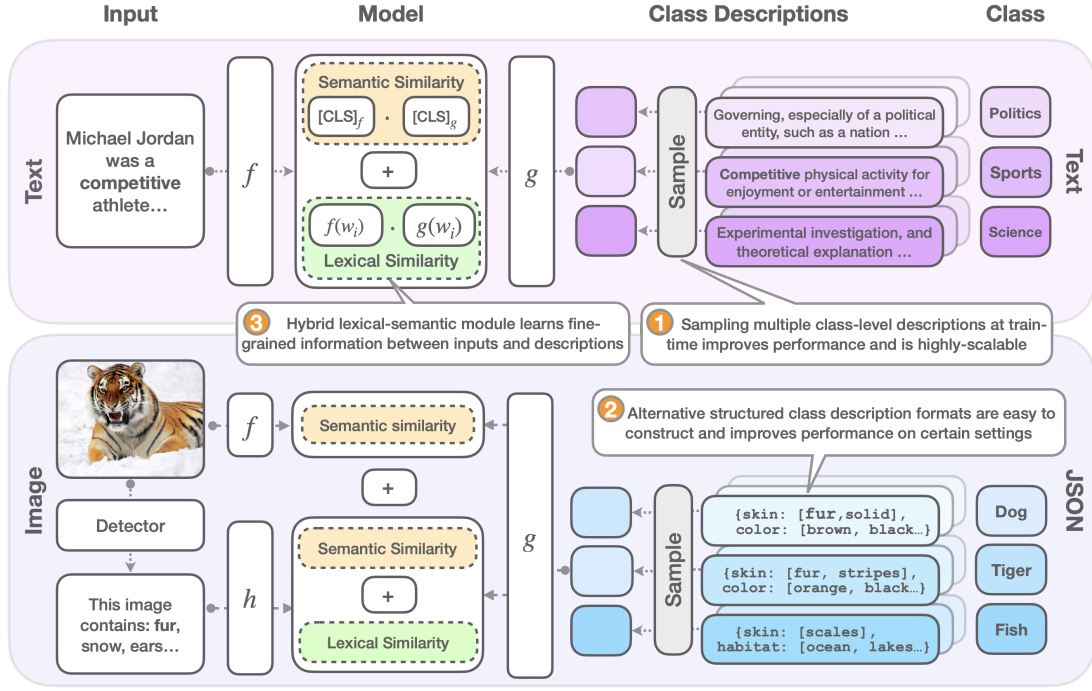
Input

Model

Class Descriptions

Class

Text

Michael Jordan was a **competitive** athlete…

$f$

Semantic Similarity

$[CLS]_f$ · $[CLS]_g$

+

$f(w_i)$ · $g(w_i)$

Lexical Similarity

$g$

Sample

Governing, especially of a political entity, such as a nation …

**Competitive** physical activity for enjoyment or entertainment …

Experimental investigation, and theoretical explanation …

Politics

Sports

Science

Text

3 Hybrid lexical-semantic module learns fine-grained information between inputs and descriptions

1 Sampling multiple class-level descriptions at train-time improves performance and is highly-scalable

Image

Detector

This image contains: **fur**, snow, ears…

$f$

Semantic similarity

+

$h$

Semantic Similarity

+

Lexical Similarity

$g$

2 Alternative structured class description formats are easy to construct and improves performance on certain settings

Sample

{skin: [**fur**,solid], color: [brown, black…}

{skin: [fur, stripes], color: [orange, black…}

{skin: [scales], habitat: [ocean, lakes…}

Dog

Tiger

Fish

JSON